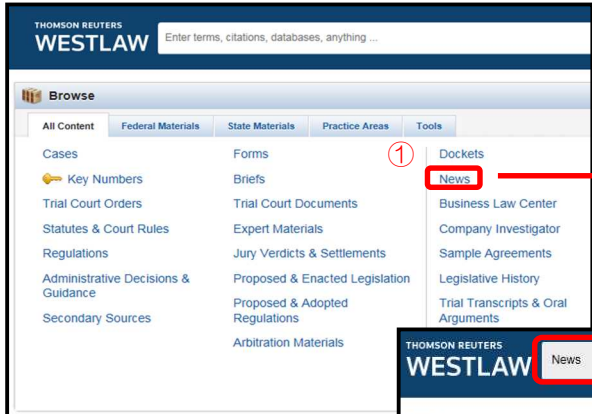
THOMSON REUTERS
WESTLAW
Enter terms, citations, databases, anything ...

Browse

All Content
Federal Materials
State Materials
Practice Areas
Tools

Cases
Key Numbers
Trial Court Orders
Statutes & Court Rules
Regulations
Administrative Decisions & Guidance
Secondary Sources

Forms
Briefs
Trial Court Documents
Expert Materials
Jury Verdicts & Settlements
Proposed & Enacted Legislation
Proposed & Adopted Regulations
Arbitration Materials

①
Dockets
News
Business Law Center
Company Investigator
Sample Agreements
Legislative History
Trial Transcripts & Oral Arguments

THOMSON REUTERS
WESTLAW
News